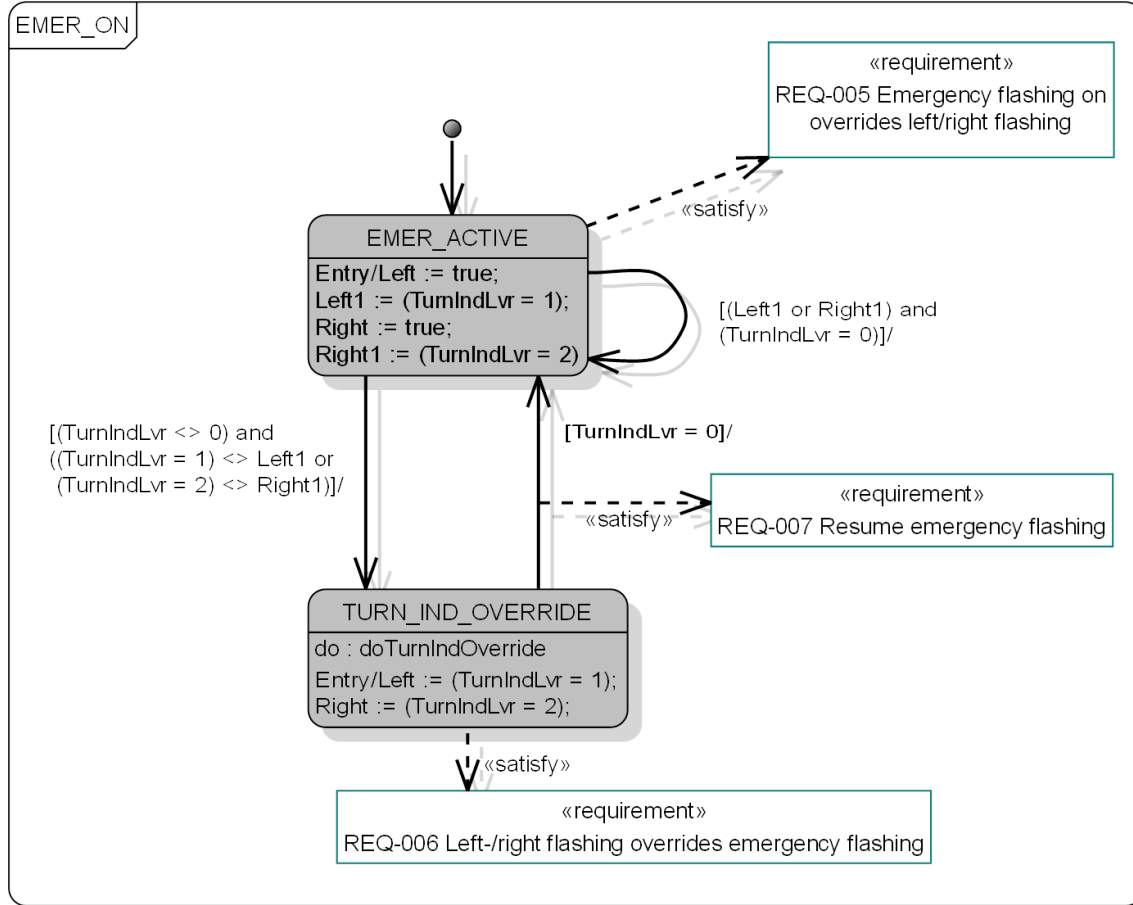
EMER_ON

«requirement»
REQ-005 Emergency flashing on overrides left/right flashing

«satisfy»

EMER_ACTIVE
Entry/Left := true;
Left1 := (TurnIndLvr = 1);
Right := true;
Right1 := (TurnIndLvr = 2)

[(Left1 or Right1) and (TurnIndLvr = 0)]/

[(TurnIndLvr <> 0) and ((TurnIndLvr = 1) <> Left1 or (TurnIndLvr = 2) <> Right1)]/

[TurnIndLvr = 0]/

«requirement»
REQ-007 Resume emergency flashing

«satisfy»

TURN_IND_OVERRIDE
do : doTurnIndOverride
Entry/Left := (TurnIndLvr = 1);
Right := (TurnIndLvr = 2);

«satisfy»

«requirement»
REQ-006 Left-/right flashing overrides emergency flashing